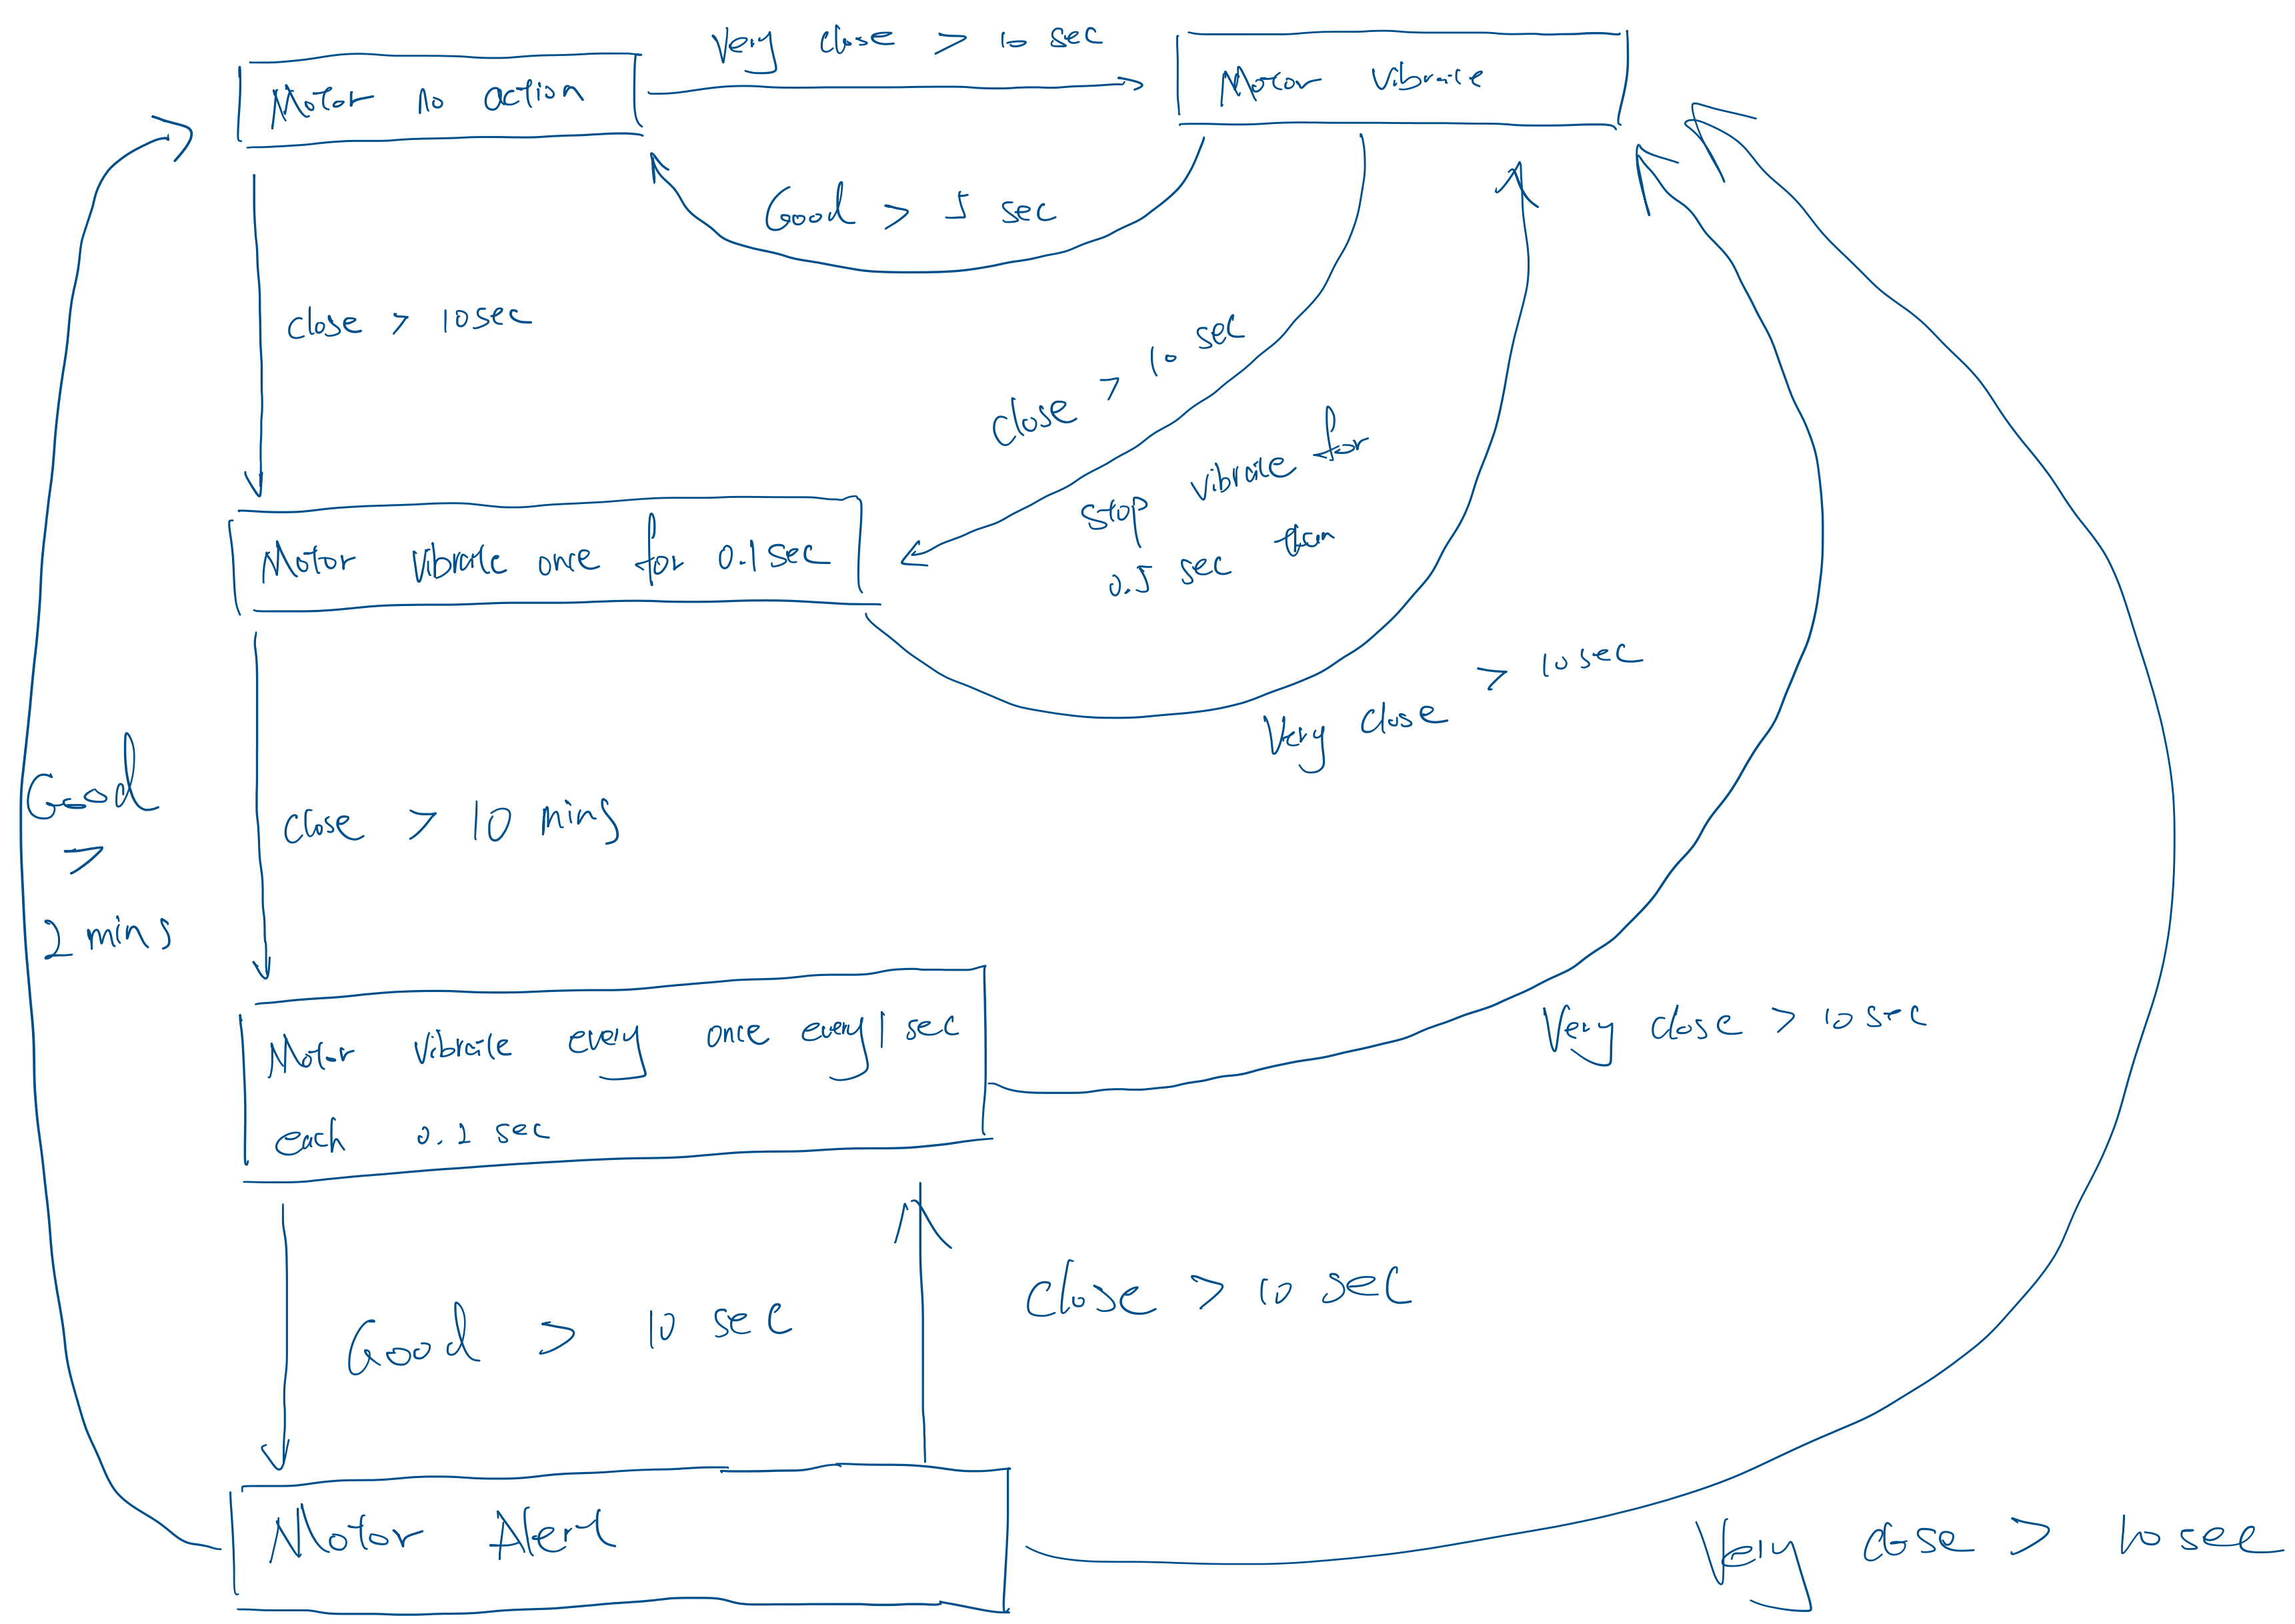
Motor no action

Very close > 10 sec

Motor Vibrate

Good > 5 sec

close > 10sec

close > 10 sec

stop vibrate for 0.5 sec then

Motor vibrate once for 0.1sec

Very close > 10sec

Good > 2 mins

close > 10 mins

Motor vibrate every once every 1 sec each 0.1 sec

Very close > 10 sec

Good > 10 sec

close > 10 sec

Motor Alert

Very close > 10 sec